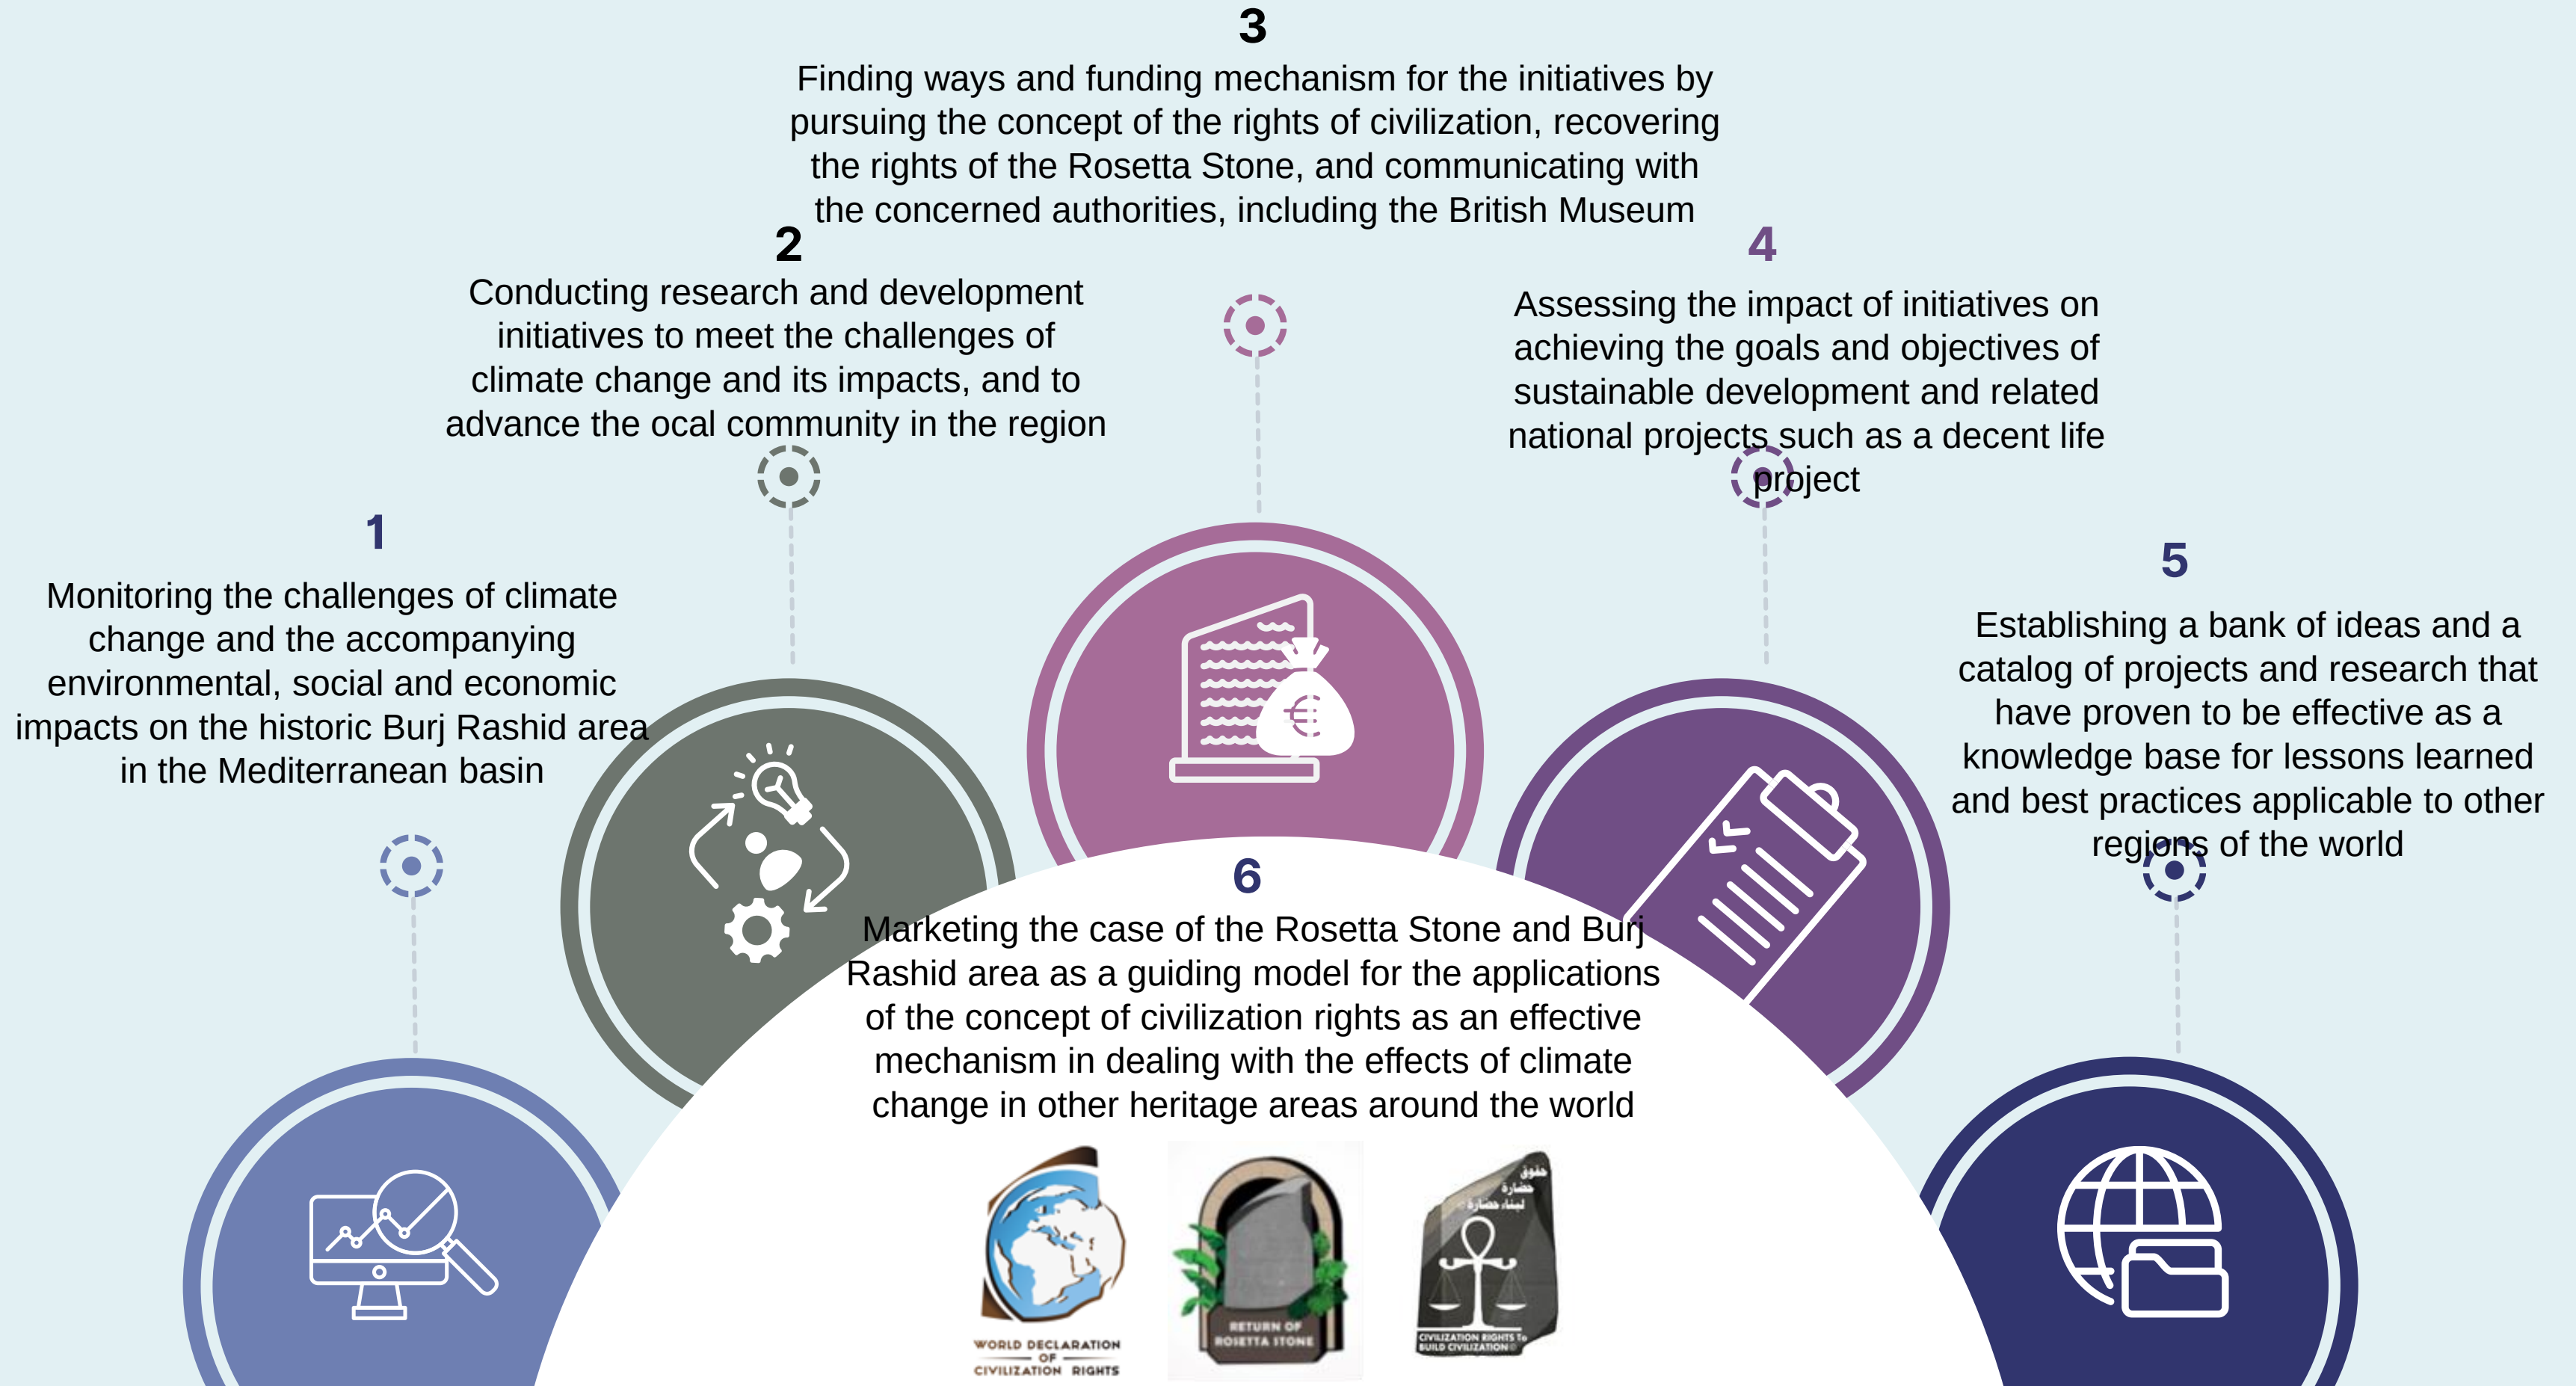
3

Finding ways and funding mechanism for the initiatives by pursuing the concept of the rights of civilization, recovering the rights of the Rosetta Stone, and communicating with the concerned authorities, including the British Museum

2

Conducting research and development initiatives to meet the challenges of climate change and its impacts, and to advance the ocal community in the region

4

Assessing the impact of initiatives on achieving the goals and objectives of sustainable development and related national projects such as a decent life project

1

Monitoring the challenges of climate change and the accompanying environmental, social and economic impacts on the historic Burj Rashid area in the Mediterranean basin

5

Establishing a bank of ideas and a catalog of projects and research that have proven to be effective as a knowledge base for lessons learned and best practices applicable to other regions of the world

6

Marketing the case of the Rosetta Stone and Burj Rashid area as a guiding model for the applications of the concept of civilization rights as an effective mechanism in dealing with the effects of climate change in other heritage areas around the world

WORLD DECLARATION OF CIVILIZATION RIGHTS

RETURN OF ROSETTA STONE

حقوق حضارة لبناء حضارة

CIVILIZATION RIGHTS To BUILD CIVILIZATION